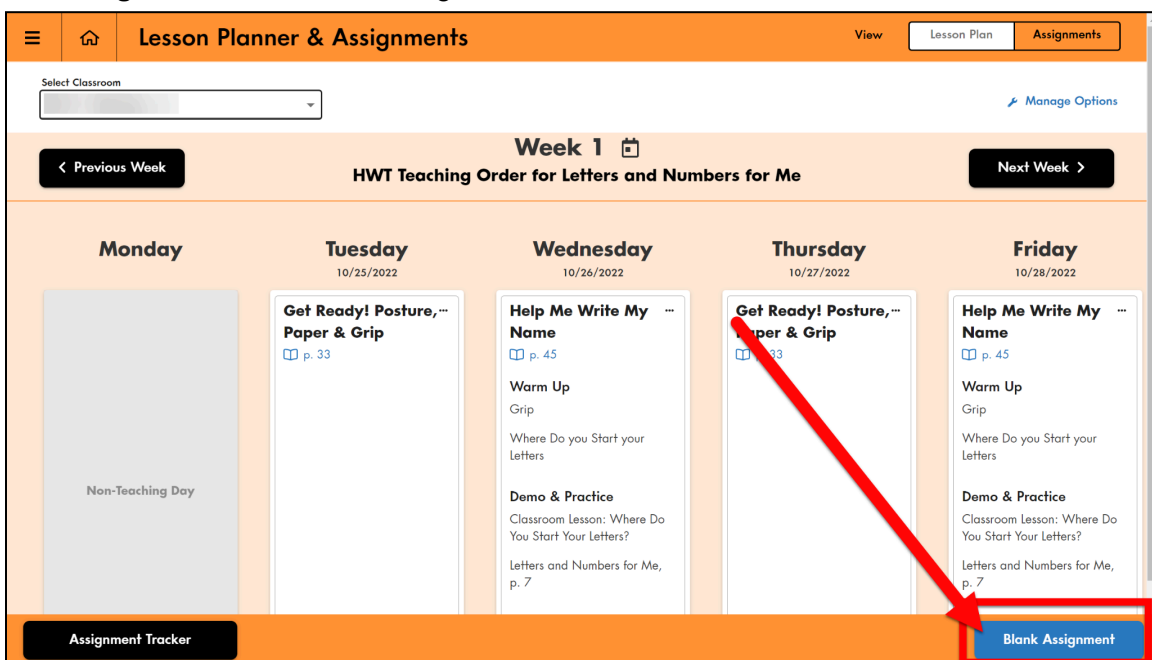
Lesson Planner & Assignments

View Lesson Plan Assignments

Select Classroom

Manage Options

Week 1

< Previous Week

HWT Teaching Order for Letters and Numbers for Me

Next Week >

Monday

Non-Teaching Day

Tuesday
10/25/2022

Get Ready! Posture, Paper & Grip
p. 33

Wednesday
10/26/2022

Help Me Write My Name
p. 45

Warm Up
Grip

Where Do you Start your Letters

Demo & Practice
Classroom Lesson: Where Do You Start Your Letters?

Letters and Numbers for Me, p. 7

Thursday
10/27/2022

Get Ready! Posture, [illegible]per & Grip
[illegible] 33

Friday
10/28/2022

Help Me Write My Name
p. 45

Warm Up
Grip

Where Do you Start your Letters

Demo & Practice
Classroom Lesson: Where Do You Start Your Letters?

Letters and Numbers for Me, p. 7

Assignment Tracker

Blank Assignment